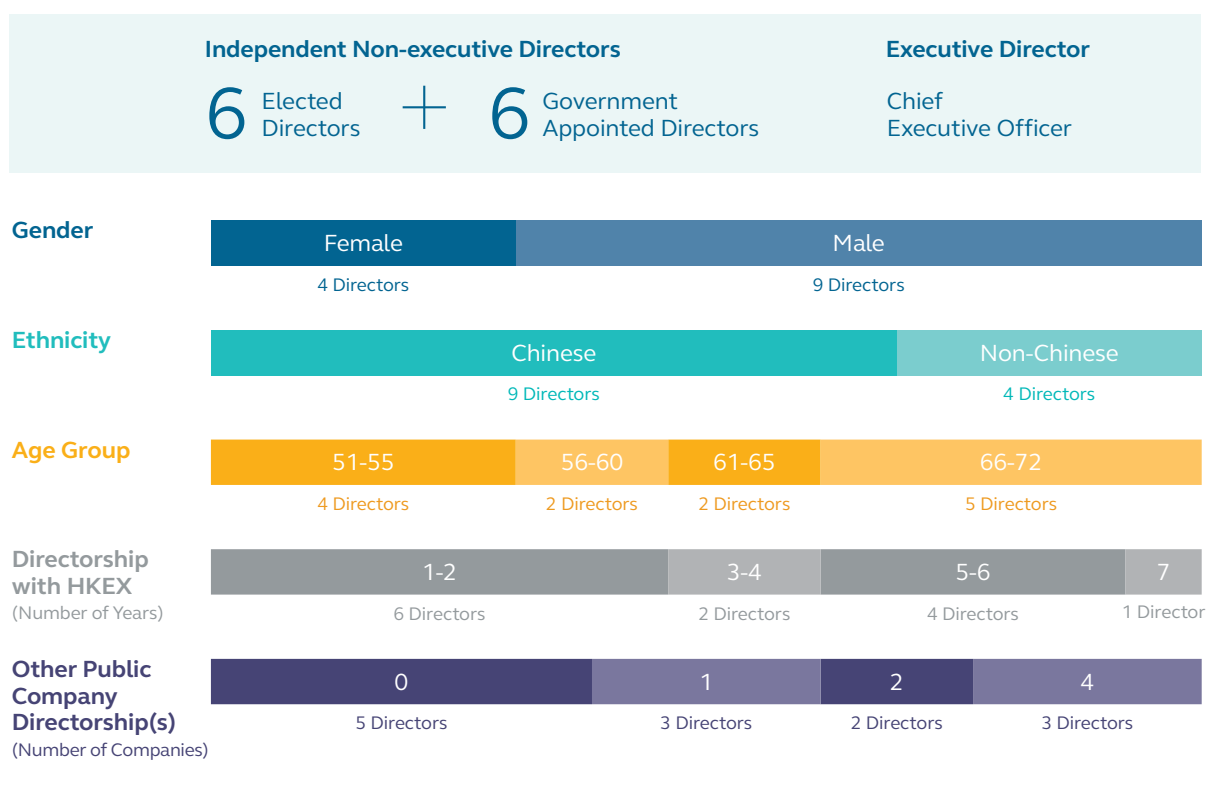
Independent Non-executive Directors

6 Elected Directors + 6 Government Appointed Directors

Executive Director

Chief Executive Officer

Gender

Female
4 Directors

Male
9 Directors

Ethnicity

Chinese
9 Directors

Non-Chinese
4 Directors

Age Group

51-55
4 Directors

56-60
2 Directors

61-65
2 Directors

66-72
5 Directors

Directorship with HKEX
(Number of Years)

1-2
6 Directors

3-4
2 Directors

5-6
4 Directors

7
1 Director

Other Public Company Directorship(s)
(Number of Companies)

0
5 Directors

1
3 Directors

2
2 Directors

4
3 Directors